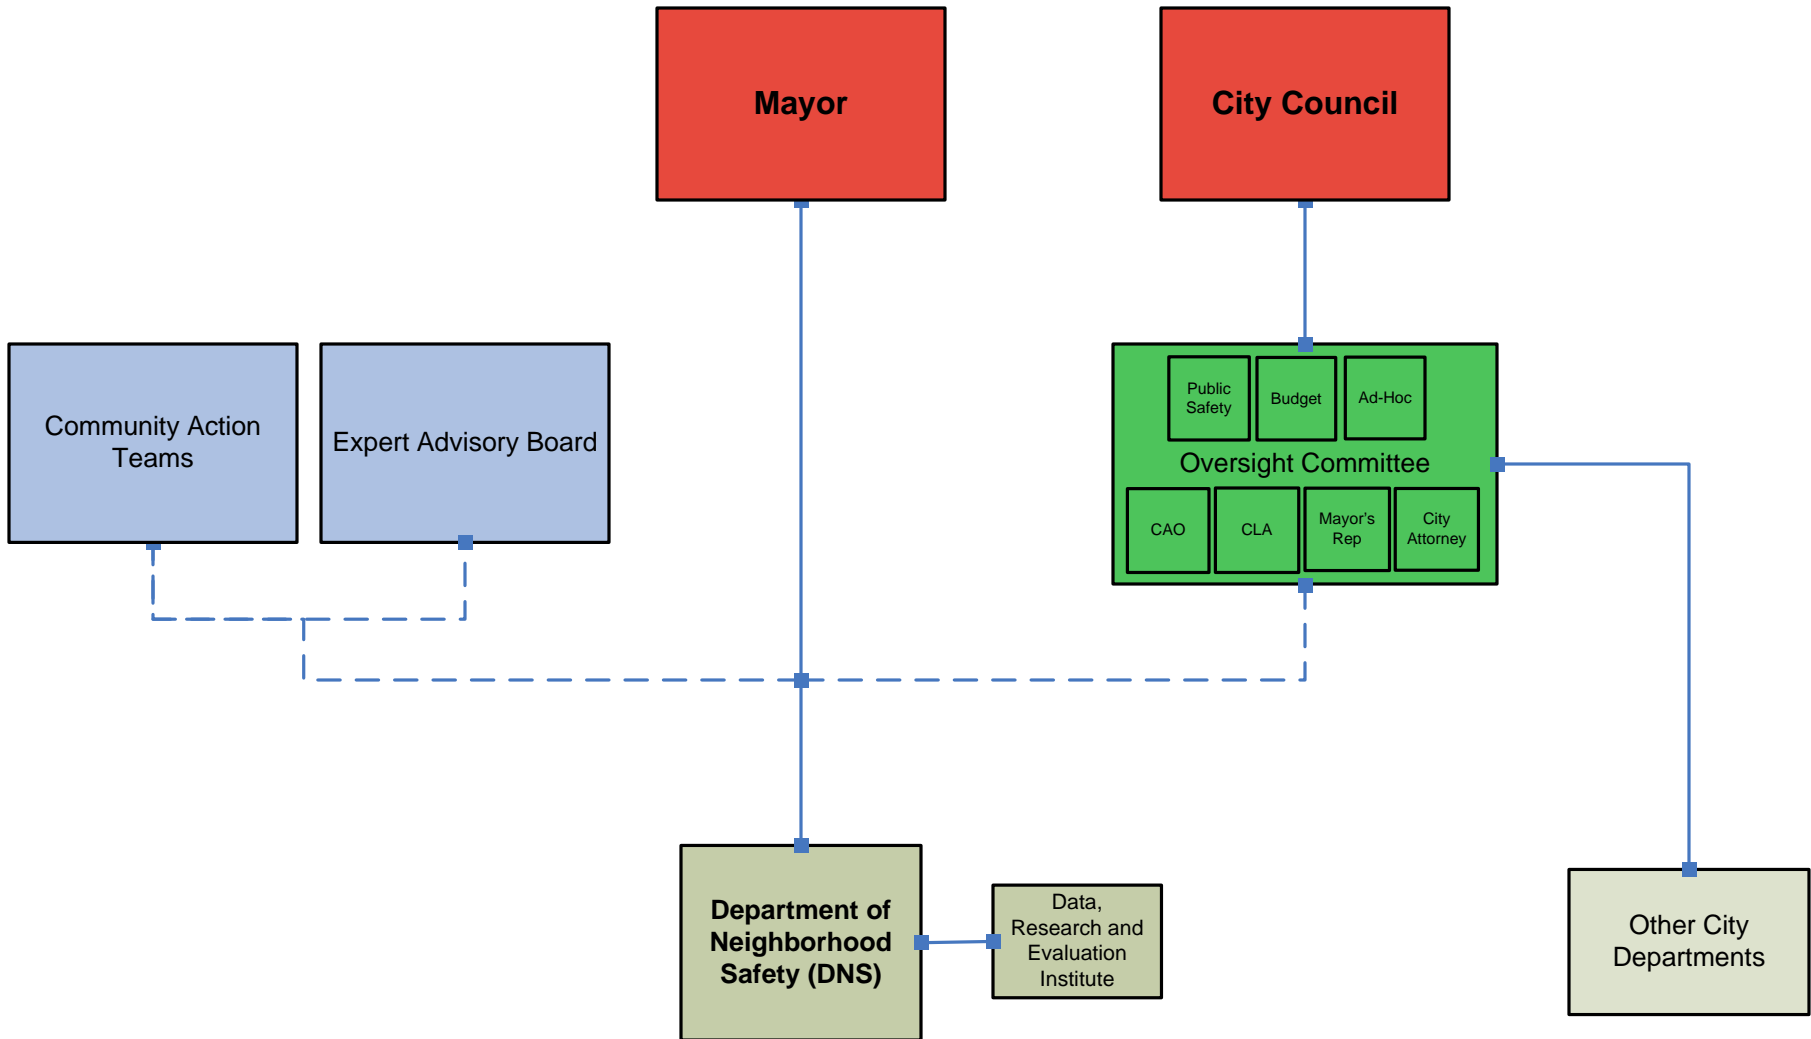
Mayor

City Council

Community Action Teams

Expert Advisory Board

Public Safety

Budget

Ad-Hoc

Oversight Committee

CAO

CLA

Mayor's Rep

City Attorney

Department of Neighborhood Safety (DNS)

Data, Research and Evaluation Institute

Other City Departments